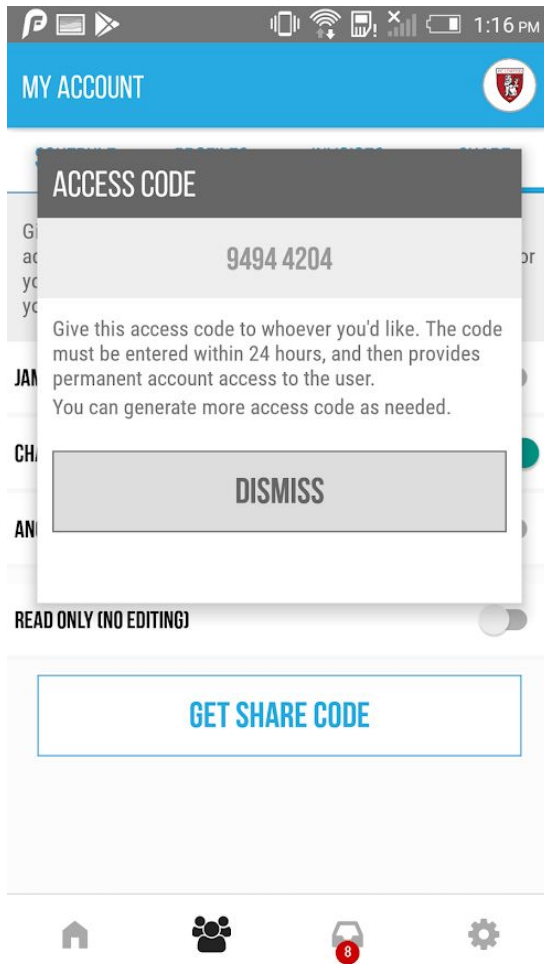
1:16 PM

MY ACCOUNT

ACCESS CODE

9494 4204

Give this access code to whoever you'd like. The code must be entered within 24 hours, and then provides permanent account access to the user.

You can generate more access code as needed.

DISMISS

Gi
ac
yo
yo
or

JAI

CHA

AN

READ ONLY (NO EDITING)

GET SHARE CODE

8